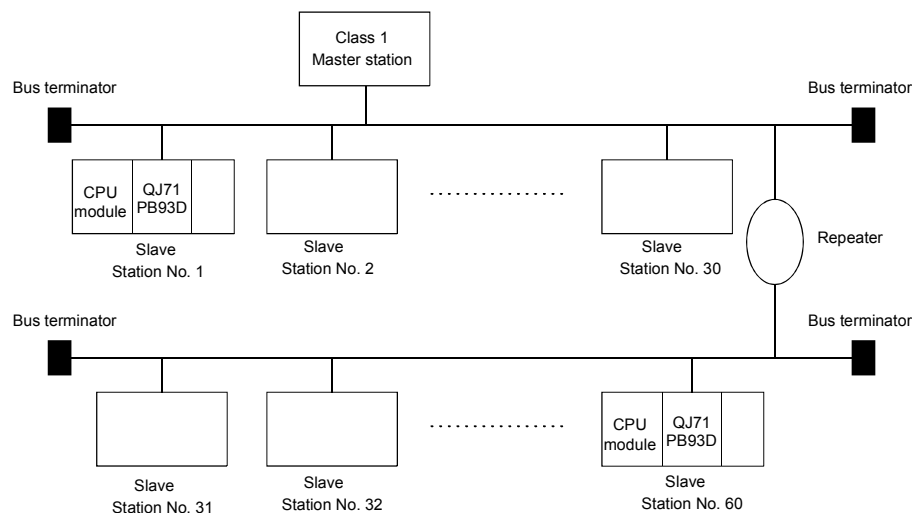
Class 1
Master station

Bus terminator

Bus terminator

CPU module

QJ71 PB93D

Slave
Station No. 1

Slave
Station No. 2

..............

Slave
Station No. 30

Repeater

Bus terminator

Bus terminator

Slave
Station No. 31

Slave
Station No. 32

..............

CPU module

QJ71 PB93D

Slave
Station No. 60